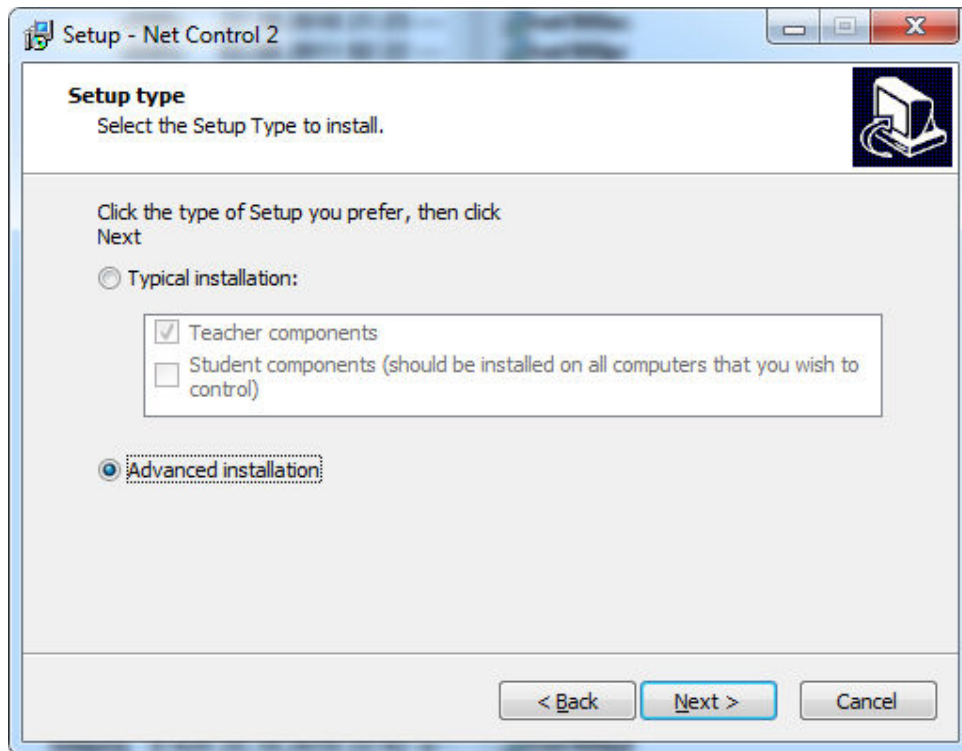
Setup - Net Control 2

Setup type
Select the Setup Type to install.

Click the type of Setup you prefer, then click Next

Typical installation:

Teacher components
Student components (should be installed on all computers that you wish to control)

Advanced installation

< Back
Next >
Cancel